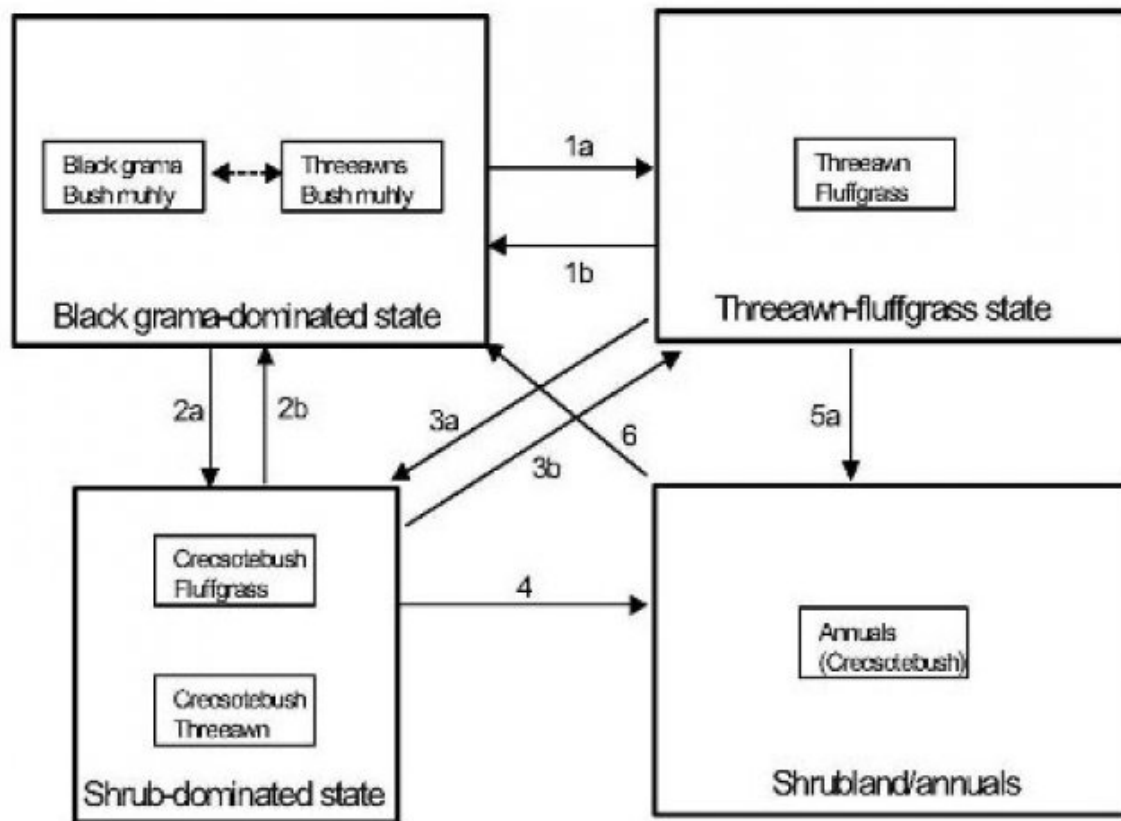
Black grama
Bush muhly

Threeawns
Bush muhly

Black grama-dominated state

1a

1b

Threeawn
Fluffgrass

Threeawn-fluffgrass state

2a

2b

3a

3b

6

5a

Creosotebush
Fluffgrass

Creosotebush
Threeawn

Shrub-dominated state

4

Annuals
(Creosotebush)

Shrubland/annuals